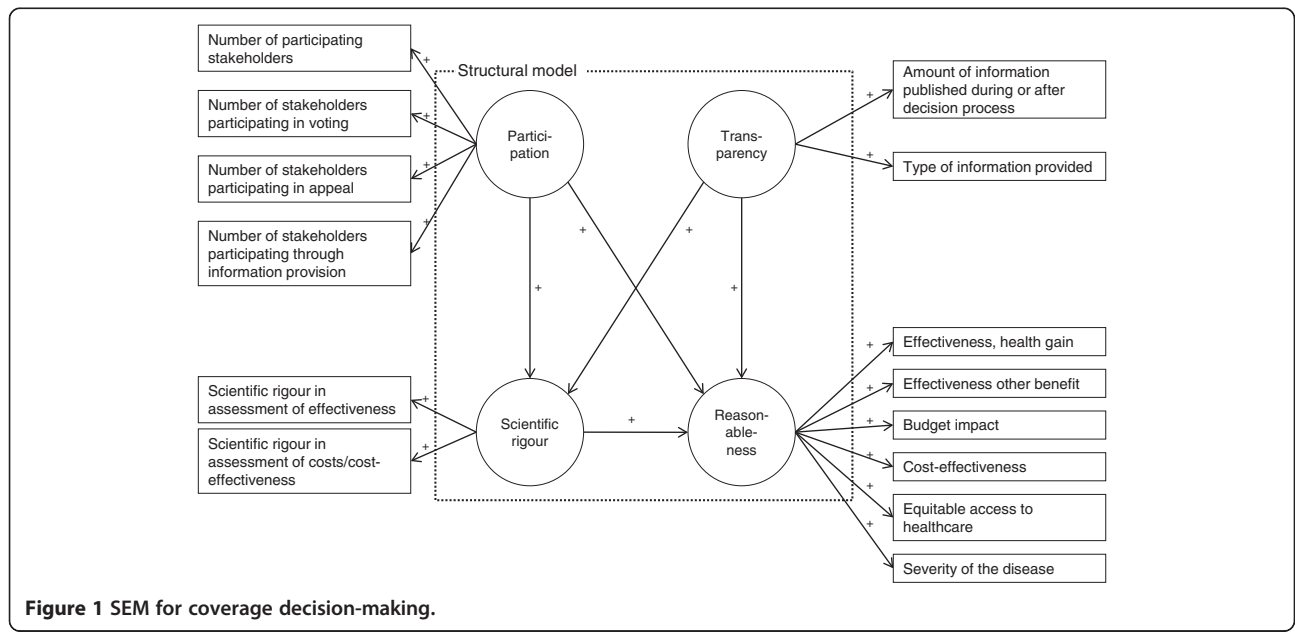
Number of participating stakeholders

Number of stakeholders participating in voting

Number of stakeholders participating in appeal

Number of stakeholders participating through information provision

Structural model

Participation

Transparency

Amount of information published during or after decision process

Type of information provided

+

+

+

+

+

+

+

+

+

+

Scientific rigour in assessment of effectiveness

Scientific rigour in assessment of costs/cost-effectiveness

+

+

Scientific rigour

+

Reasonableness

Effectiveness, health gain

Effectiveness other benefit

Budget impact

Cost-effectiveness

Equitable access to healthcare

Severity of the disease

+

+

+

+

+

+

Figure 1 SEM for coverage decision-making.